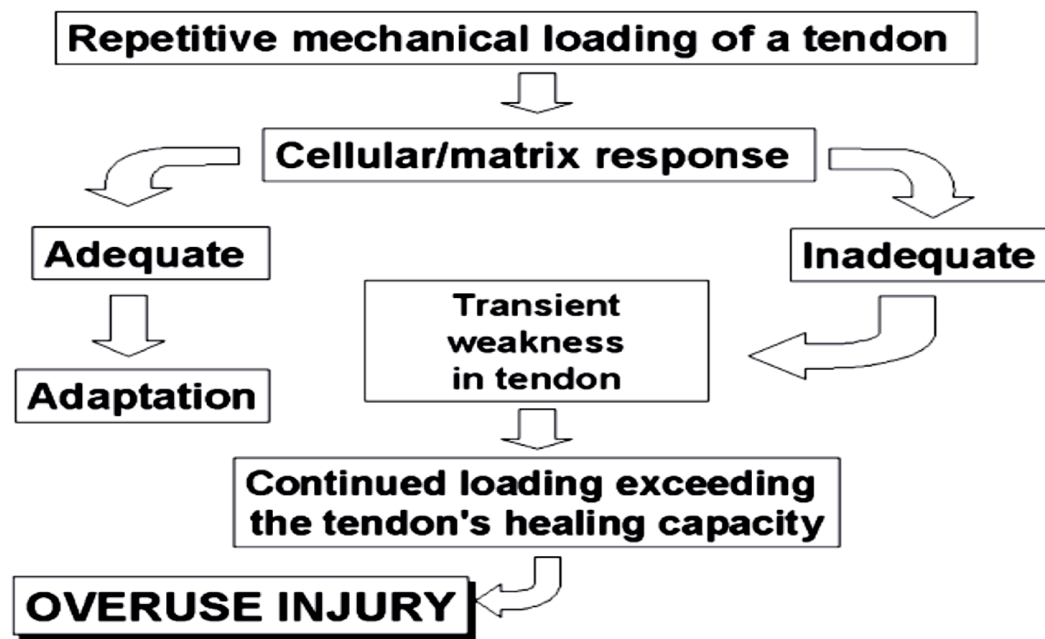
Repetitive mechanical loading of a tendon

Cellular/matrix response

Adequate

Adaptation

Inadequate

Transient weakness in tendon

Continued loading exceeding the tendon's healing capacity

OVERUSE INJURY